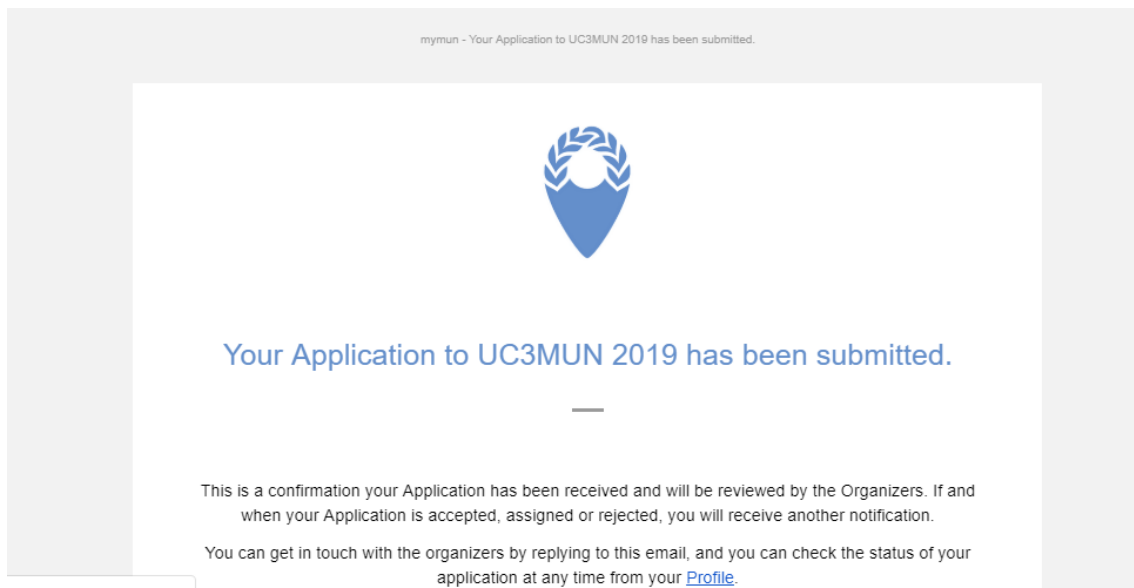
mymun - Your Application to UC3MUN 2019 has been submitted.

Your Application to UC3MUN 2019 has been submitted.

This is a confirmation your Application has been received and will be reviewed by the Organizers. If and when your Application is accepted, assigned or rejected, you will receive another notification.

You can get in touch with the organizers by replying to this email, and you can check the status of your application at any time from your Profile.